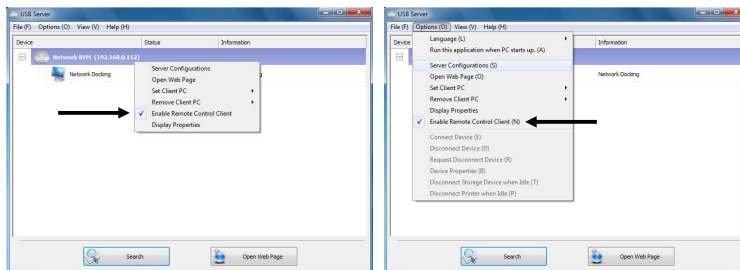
USB Server
File (F) Options (O) View (V) Help (H)

| Device | Status | Information |
|---|---|---|
| Network KVM (192.168.0.112) | | |
| Network Docking | | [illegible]g |

Server Configurations
Open Web Page
Set Client PC
Remove Client PC
Enable Remote Control Client
Display Properties

Search
Open Web Page

USB Server
File (F) Options (O) View (V) Help (H)

| Device | | Information |
|---|---|---|
| | | Network Docking |

Language (L)
Run this application when PC starts up. (A)
Server Configurations (S)
Open Web Page (O)
Set Client PC
Remove Client PC
Display Properties
Enable Remote Control Client (N)
Connect Device (E)
Disconnect Device (D)
Request Disconnect Device (R)
Device Properties (B)
Disconnect Storage Device when Idle (T)
Disconnect Printer when Idle (P)

Search
Open Web Page